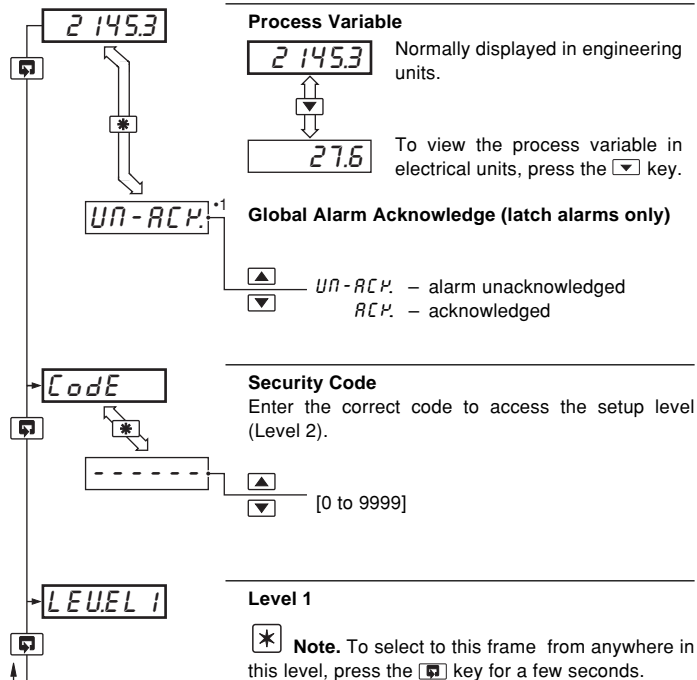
2 145.3

Process Variable

2 145.3

Normally displayed in engineering units.

27.6

To view the process variable in electrical units, press the key.

UN-ACK. •1

Global Alarm Acknowledge (latch alarms only)

UN-ACK. – alarm unacknowledged
ACK. – acknowledged

CodE

Security Code
Enter the correct code to access the setup level (Level 2).

- - - - - -

[0 to 9999]

LEVEL 1

Level 1

Note. To select to this frame from anywhere in this level, press the key for a few seconds.